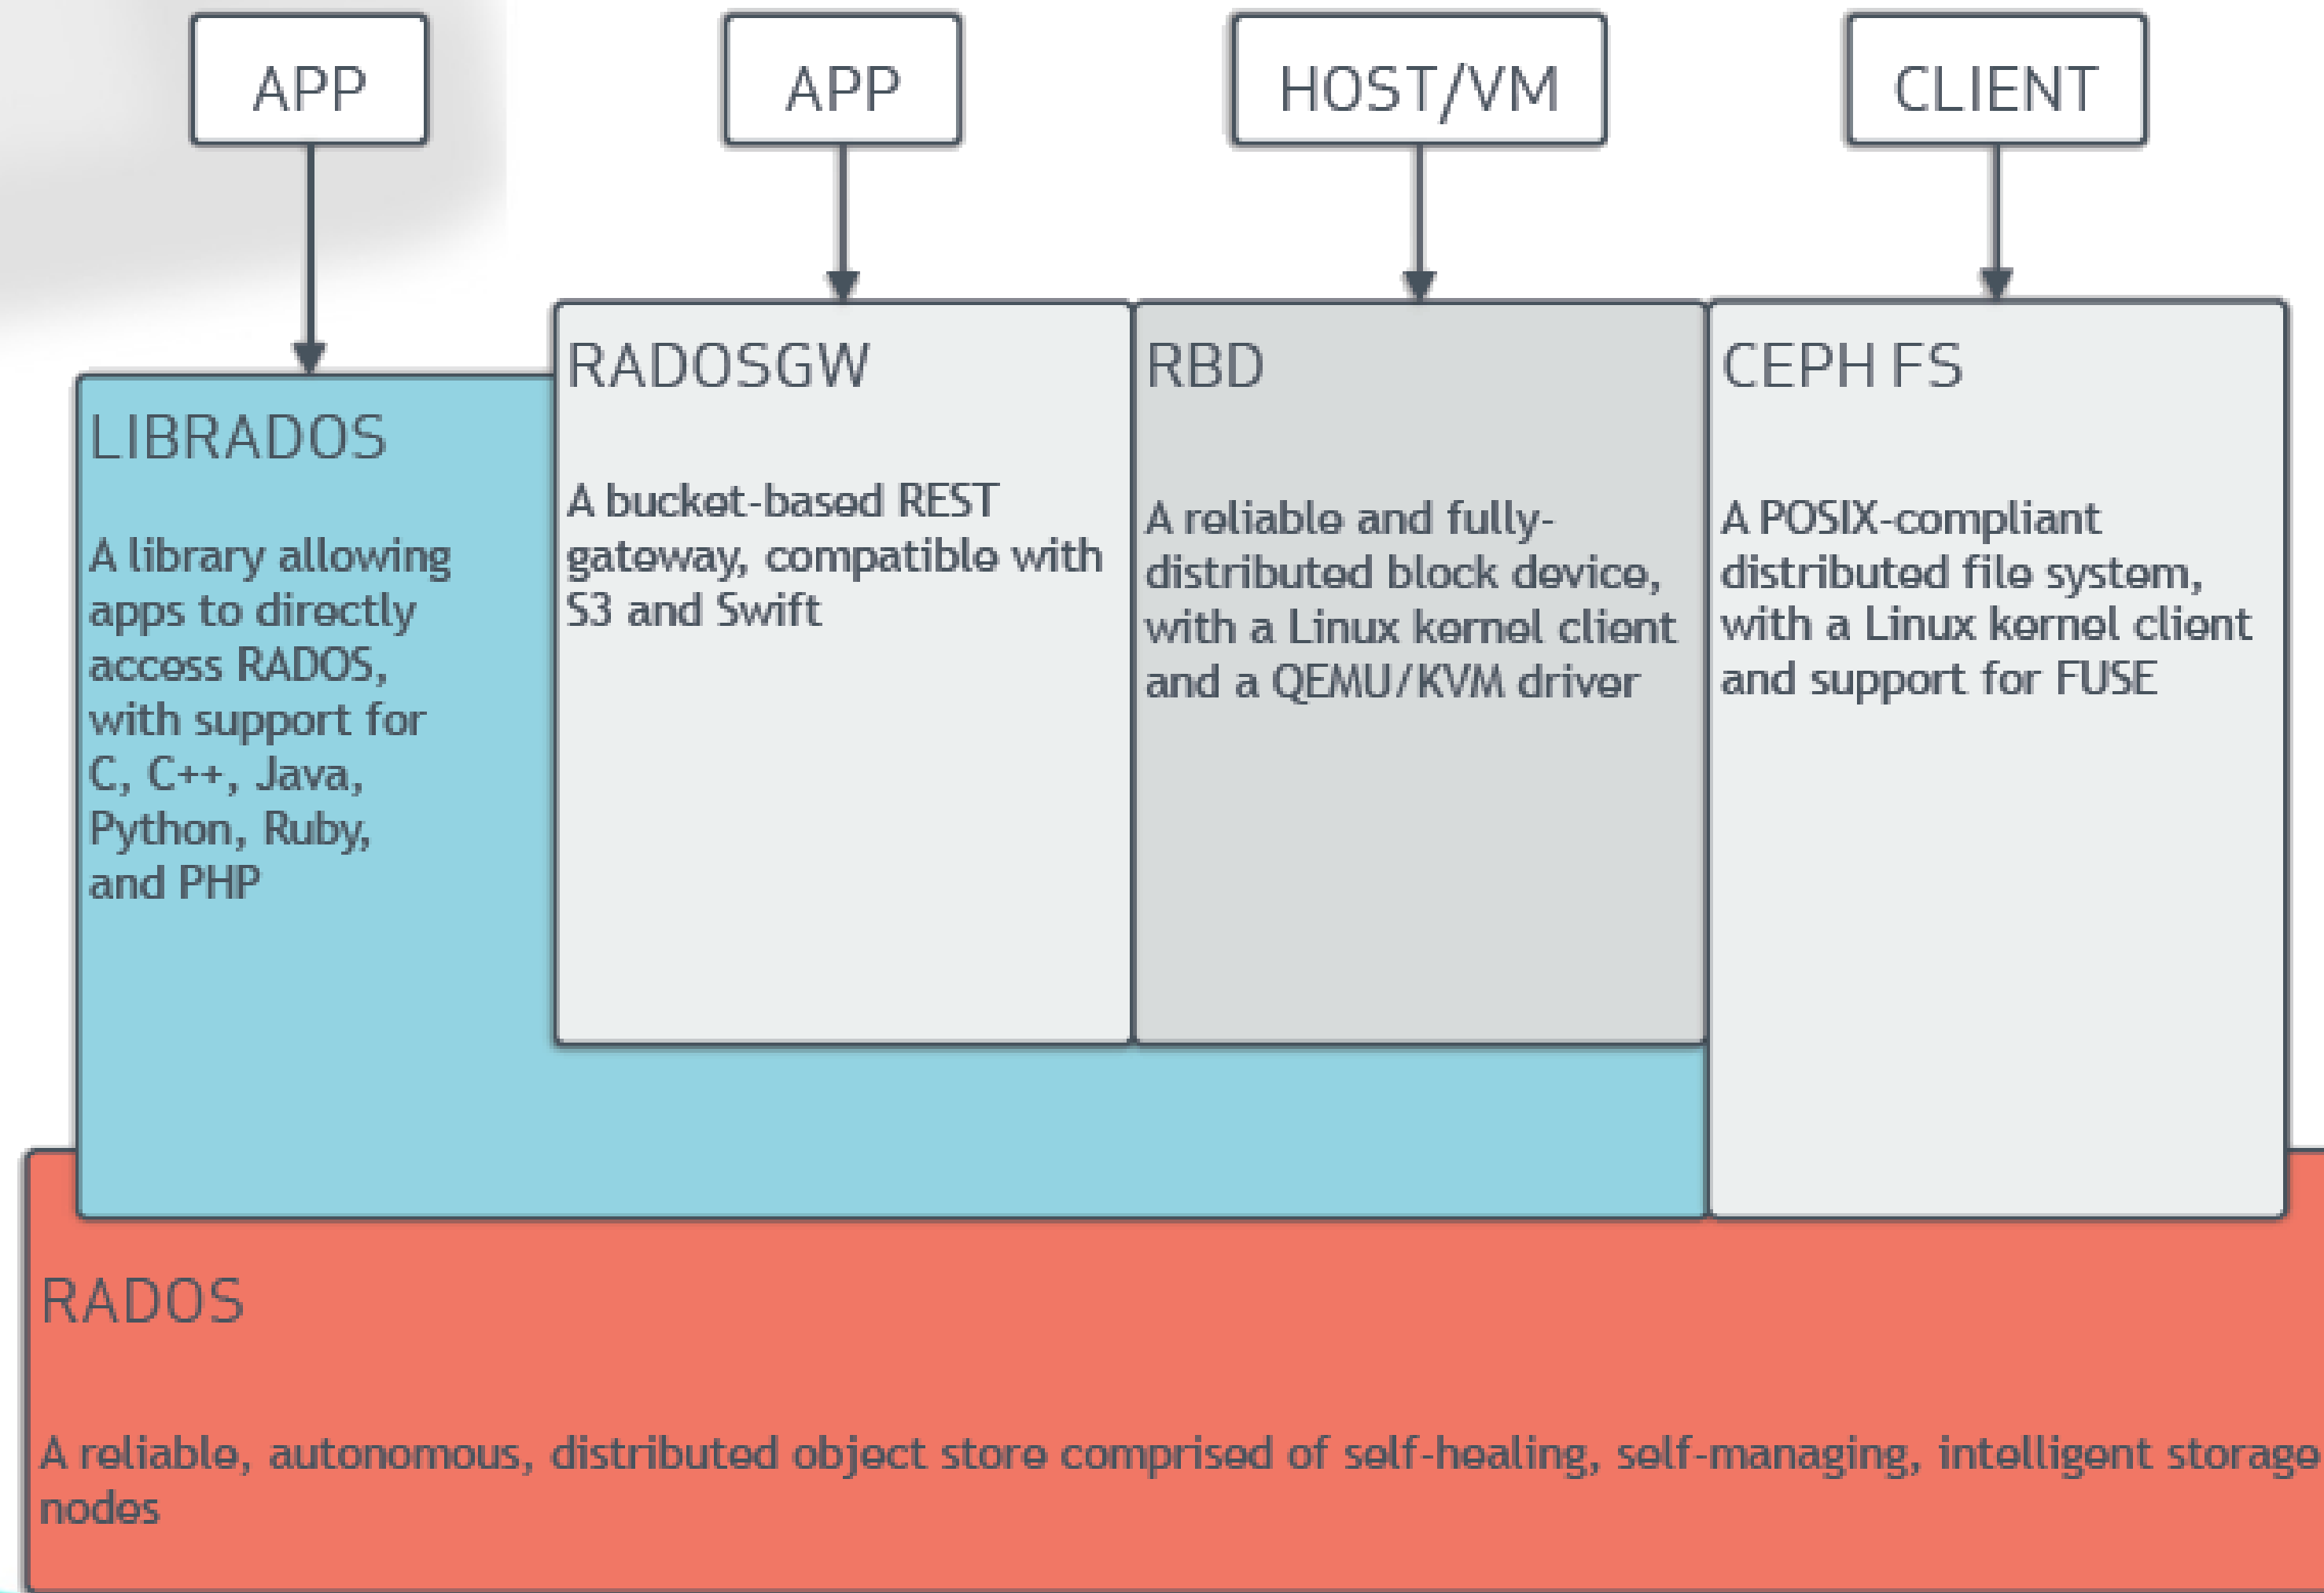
APP

APP

HOST/VM

CLIENT

LIBRADOS

A library allowing apps to directly access RADOS, with support for C, C++, Java, Python, Ruby, and PHP

RADOSGW

A bucket-based REST gateway, compatible with S3 and Swift

RBD

A reliable and fully-distributed block device, with a Linux kernel client and a QEMU/KVM driver

CEPH FS

A POSIX-compliant distributed file system, with a Linux kernel client and support for FUSE

RADOS

A reliable, autonomous, distributed object store comprised of self-healing, self-managing, intelligent storage nodes